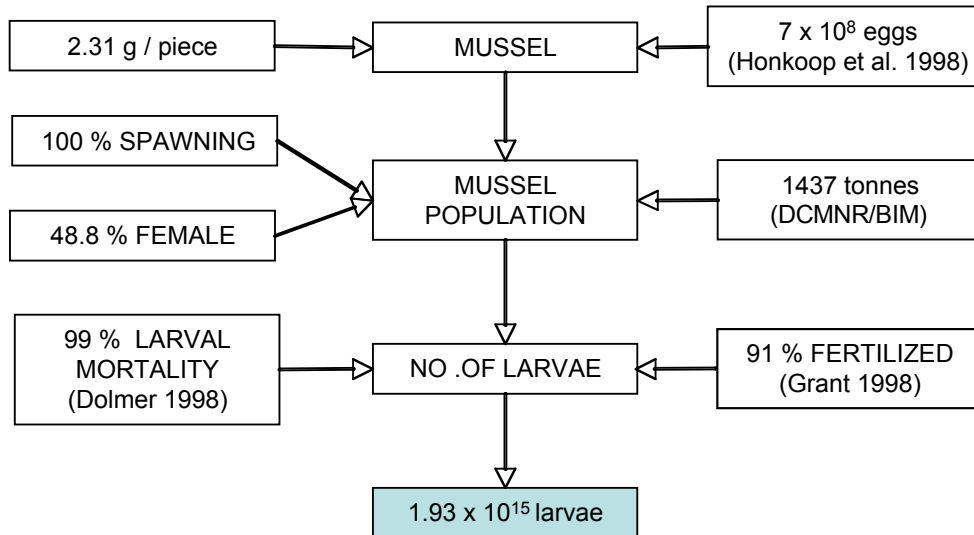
2.31 g / piece

MUSSEL

$7 \times 10^8$ eggs (Honkoop et al. 1998)

100 % SPAWNING

48.8 % FEMALE

MUSSEL POPULATION

1437 tonnes (DCMNR/BIM)

99 % LARVAL MORTALITY (Dolmer 1998)

NO .OF LARVAE

91 % FERTILIZED (Grant 1998)

$1.93 \times 10^{15}$ larvae